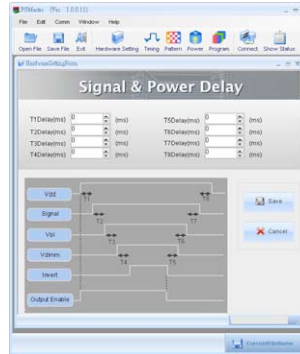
PTMaster (Ver 1.0.0.11)
File Edit Comm Window Help
Open File Save File Exit Hardware Setting Timing Pattern Power Program Connect Show Status
SetPowerSettingPower

Signal & Power Delay

T1Delay(ms) 0 (ms)
T2Delay(ms) 0 (ms)
T3Delay(ms) 0 (ms)
T4Delay(ms) 0 (ms)
T5Delay(ms) 0 (ms)
T6Delay(ms) 0 (ms)
T7Delay(ms) 0 (ms)
T8Delay(ms) 0 (ms)

Vdd
Signal
Vbl
Vdimm
Invert
Output Enable

T1
T2
T3
T4
T5
T6
T7
T8

Save
Cancel

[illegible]